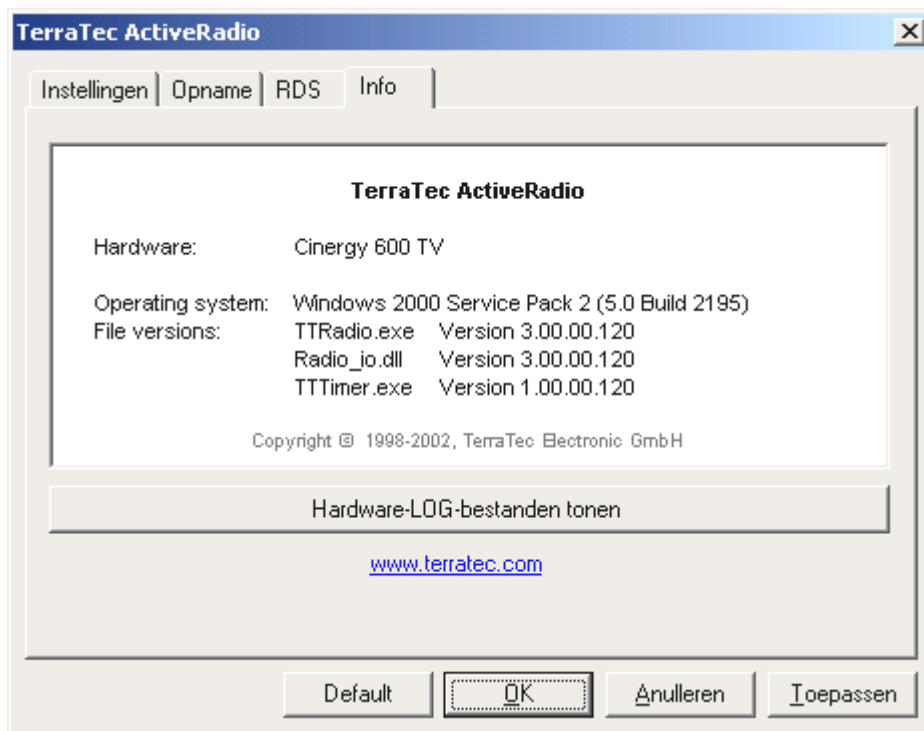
TerraTec ActiveRadio

×

Instellingen | Opname | RDS | Info

TerraTec ActiveRadio

Hardware: Cinergy 600 TV

Operating system: Windows 2000 Service Pack 2 (5.0 Build 2195)
File versions: TTRadio.exe Version 3.00.00.120
Radio_io.dll Version 3.00.00.120
TTTimer.exe Version 1.00.00.120

Copyright © 1998-2002, TerraTec Electronic GmbH

Hardware-LOG-bestanden tonen

www.terratec.com

Default | OK | Anulleren | Toepassen